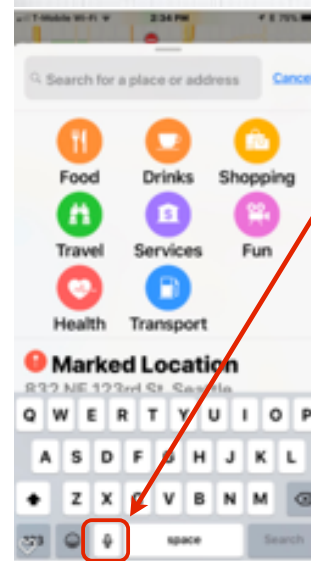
T-Mobile Wi-Fi 2:34 PM 75%

Search for a place or address
Cance

Food
Drinks
Shopping
Travel
Services
Fun
Health
Transport

Marked Location
832 NE 123rd St, Seattle

Q W E R T Y U I O P
A S D F G H J K L
Z X C V B N M
123
space
Search